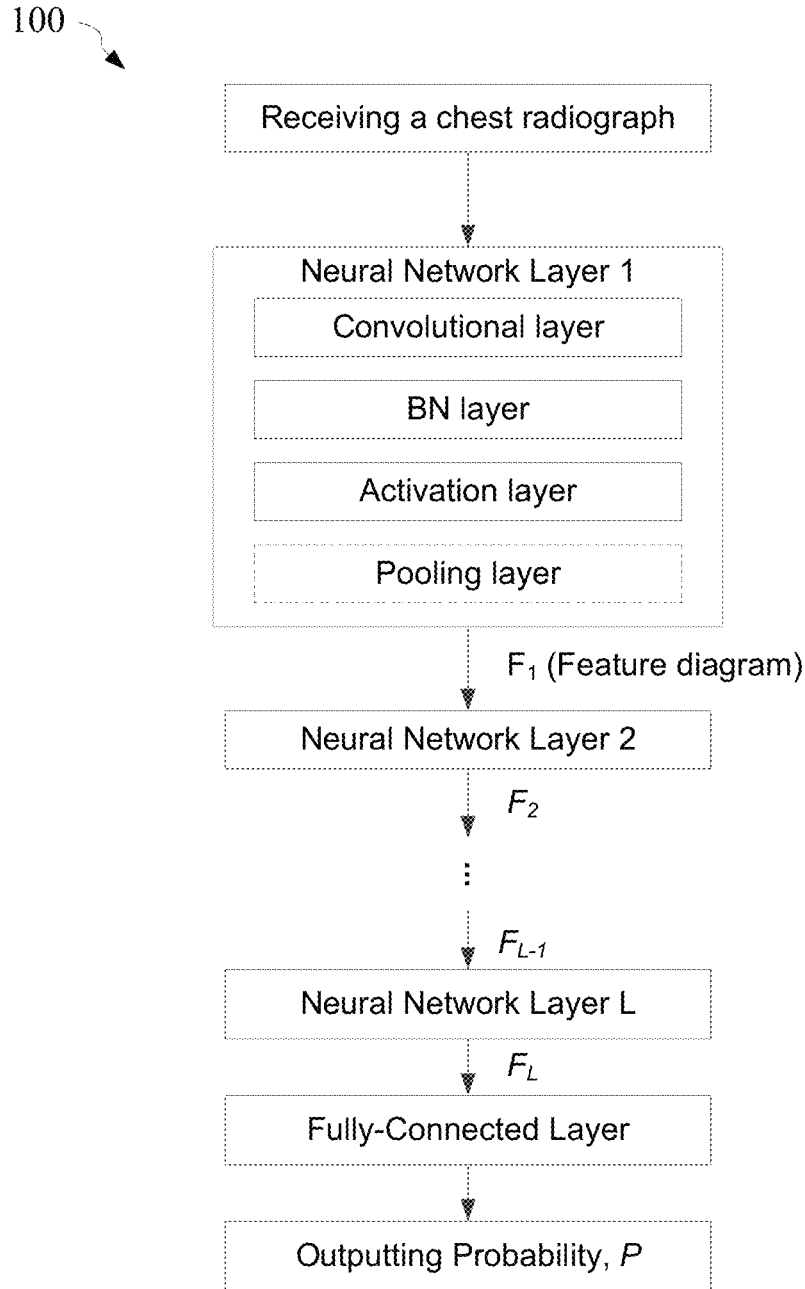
100

Receiving a chest radiograph

Neural Network Layer 1

Convolutional layer

BN layer

Activation layer

Pooling layer

$F_1$ (Feature diagram)

Neural Network Layer 2

$F_2$

⋮

$F_{L-1}$

Neural Network Layer L

$F_L$

Fully-Connected Layer

Outputting Probability, $P$